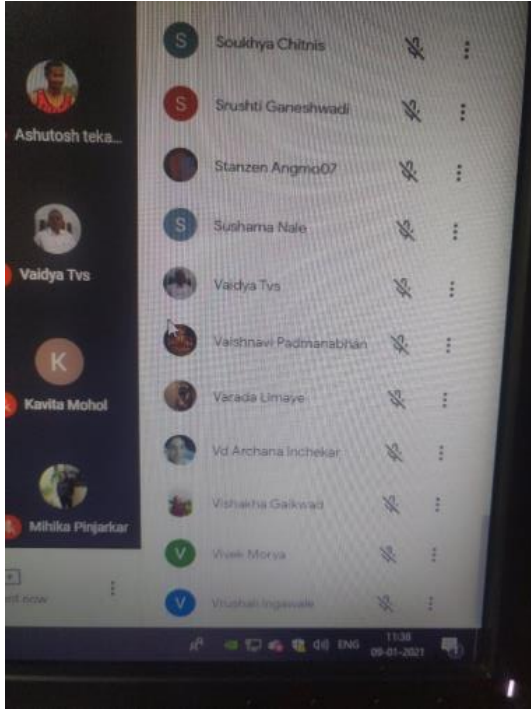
Ashutosh teka...

Vaidya Tvs

K

Kavita Mohol

Mihika Pinjarkar

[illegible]d now

S Soukhya Chitnis

S Srushti Ganeshwadi

Stanzen Angmo07

S Sushama Nale

Vaidya Tvs

Vaishnavi Padmanabhan

Varada Limaye

Vd Archana Inchekar

Vishakha Gaikwad

V Vivek Morya

V Vrushali Ingawale

ENG 11:38 09-01-2021